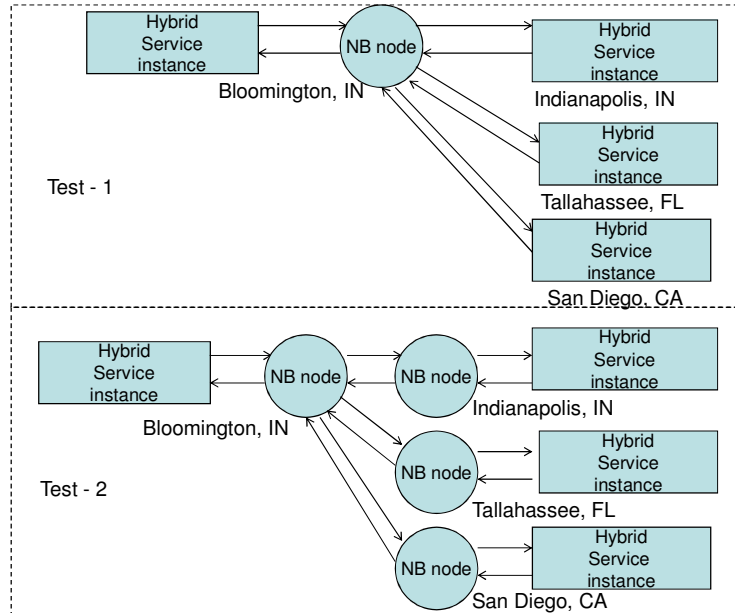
Hybrid Service instance

NB node

Hybrid Service instance

Bloomington, IN

Indianapolis, IN

Hybrid Service instance

Test - 1

Tallahassee, FL

Hybrid Service instance

San Diego, CA

Hybrid Service instance

NB node

NB node

Hybrid Service instance

Bloomington, IN

Indianapolis, IN

NB node

Hybrid Service instance

Test - 2

Tallahassee, FL

NB node

Hybrid Service instance

San Diego, CA